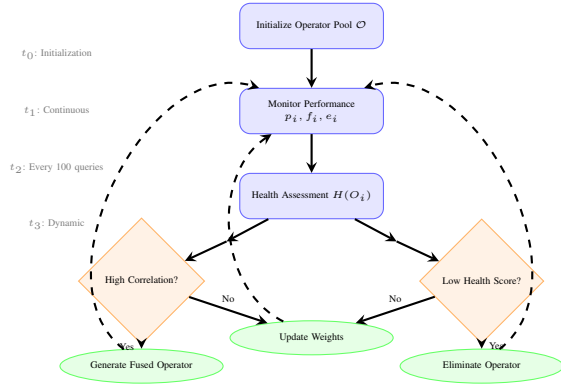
Initialize Operator Pool $\mathcal{O}$

$t_0$: Initialization

$t_1$: Continuous

Monitor Performance
$p_i, f_i, e_i$

$t_2$: Every 100 queries

Health Assessment $H(O_i)$

$t_3$: Dynamic

High Correlation?

Low Health Score?

No

No

Update Weights

Yes

Yes

Generate Fused Operator

Eliminate Operator